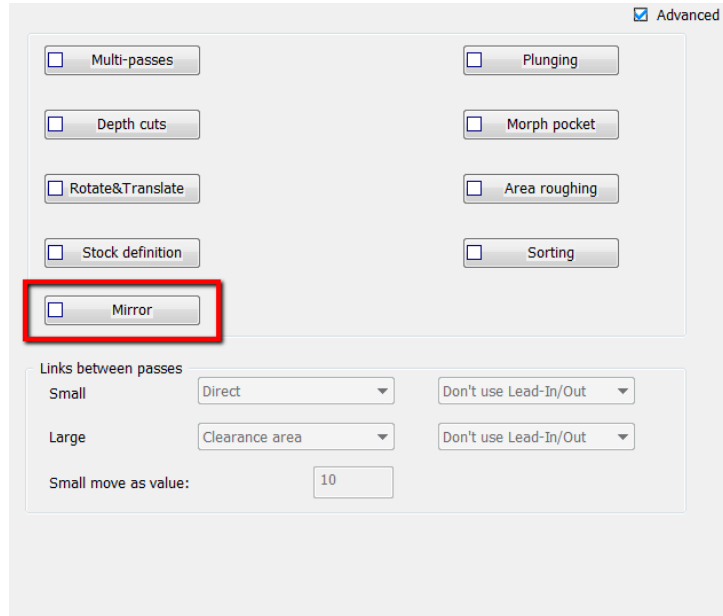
Advanced

Multi-passes

Plunging

Depth cuts

Morph pocket

Rotate&Translate

Area roughing

Stock definition

Sorting

Mirror

Links between passes

Small | Direct | Don't use Lead-In/Out

Large | Clearance area | Don't use Lead-In/Out

Small move as value: 10